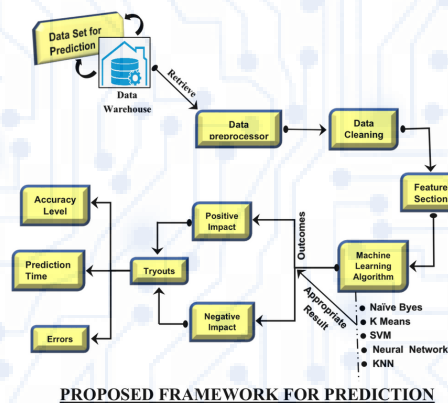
Data Set for Prediction

Data Warehouse

Retrieve

Data preprocessor

Data Cleaning

Feature Section

Machine Learning Algorithm

Outcomes

Appropriate Result

Positive Impact

Negative Impact

Tryouts

Accuracy Level

Prediction Time

Errors

Naïve Byes
K Means
SVM
Neural Network
KNN

PROPOSED FRAMEWORK FOR PREDICTION